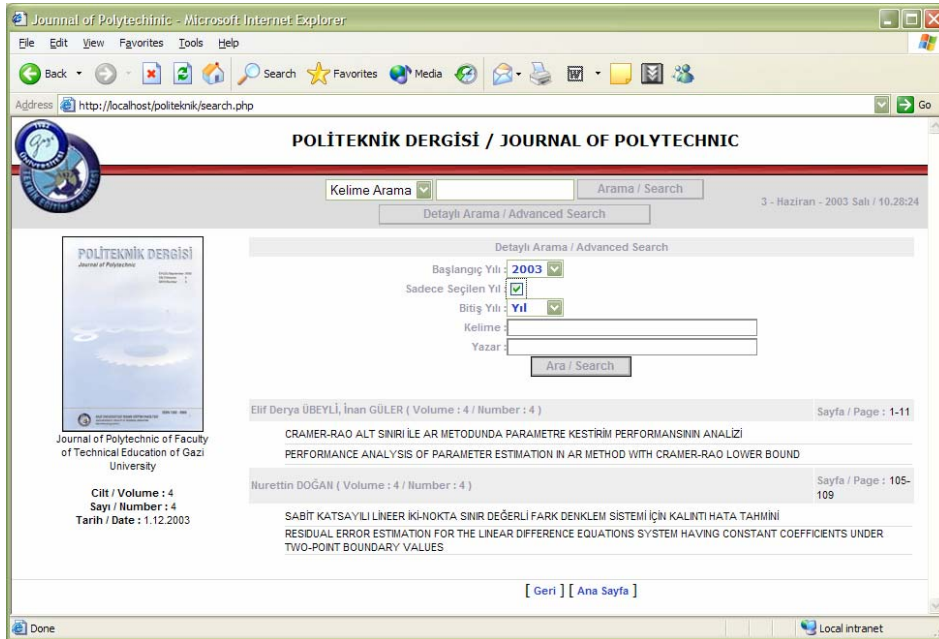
Journal of Polytechnic - Microsoft Internet Explorer

File Edit View Favorites Tools Help

Back Search Favorites Media

Address http://localhost/politeknik/search.php Go

POLİTEKNİK DERGİSİ / JOURNAL OF POLYTECHNIC

Kelime Arama Arama / Search

Detaylı Arama / Advanced Search

3 - Haziran - 2003 Salı / 10.28:24

POLİTEKNİK DERGİSİ
Journal of Polytechnic

Journal of Polytechnic of Faculty of Technical Education of Gazi University

Cilt / Volume : 4
Sayı / Number : 4
Tarih / Date : 1.12.2003

Detaylı Arama / Advanced Search

Başlangıç Yılı : 2003
Sadece Seçilen Yıl :
Bitiş Yılı : Yıl
Kelime :
Yazar :
Ara / Search

Elif Derya ÜBEYLİ, İnan GÜLER ( Volume : 4 / Number : 4 ) Sayfa / Page : 1-11

CRAMER-RAO ALT SINIRI İLE AR METODUNDA PARAMETRE KESTİRİM PERFORMANSININ ANALİZİ

PERFORMANCE ANALYSIS OF PARAMETER ESTIMATION IN AR METHOD WITH CRAMER-RAO LOWER BOUND

Nurettin DOĞAN ( Volume : 4 / Number : 4 ) Sayfa / Page : 105-109

SABİT KATSAYILI LİNEER İKİ-NOKTA SINIR DEĞERLİ FARK DENKLEM SİSTEMİ İÇİN KALINTI HATA TAHMİNİ

RESIDUAL ERROR ESTIMATION FOR THE LINEAR DIFFERENCE EQUATIONS SYSTEM HAVING CONSTANT COEFFICIENTS UNDER TWO-POINT BOUNDARY VALUES

[ Geri ] [ Ana Sayfa ]

Done Local intranet